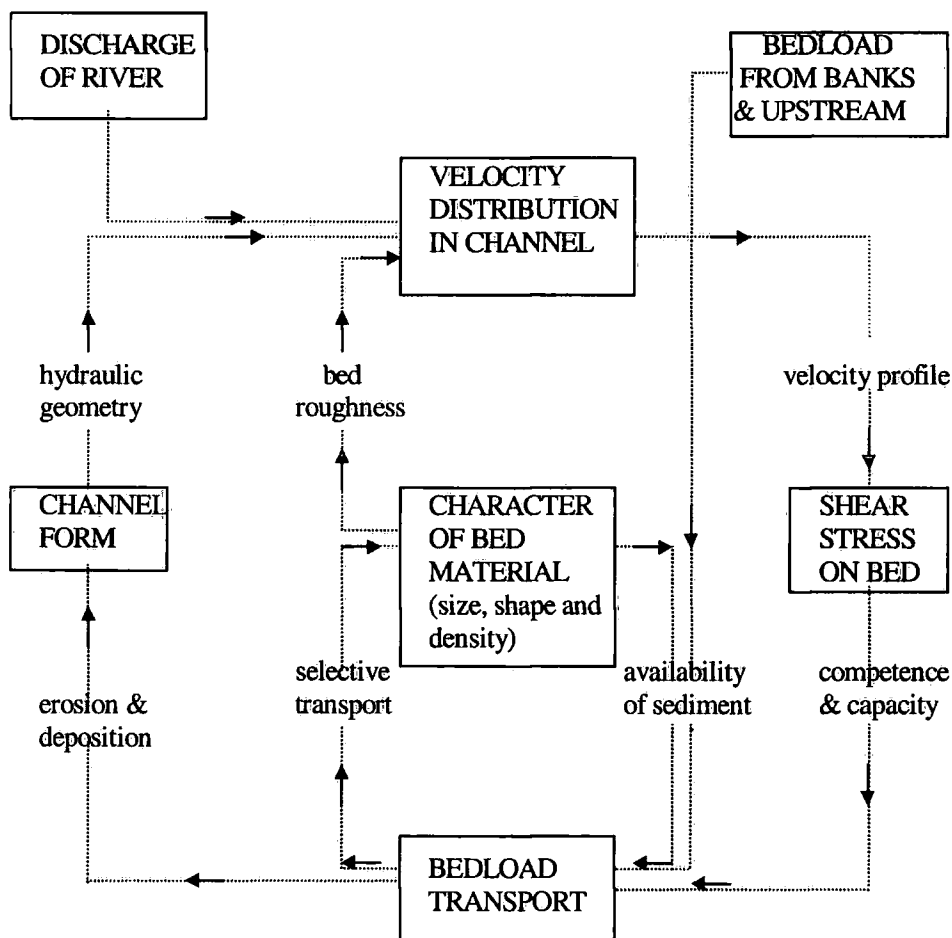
DISCHARGE OF RIVER

BEDLOAD FROM BANKS & UPSTREAM

VELOCITY DISTRIBUTION IN CHANNEL

hydraulic geometry

bed roughness

velocity profile

CHANNEL FORM

CHARACTER OF BED MATERIAL (size, shape and density)

SHEAR STRESS ON BED

selective transport

availability of sediment

competence & capacity

erosion & deposition

BEDLOAD TRANSPORT